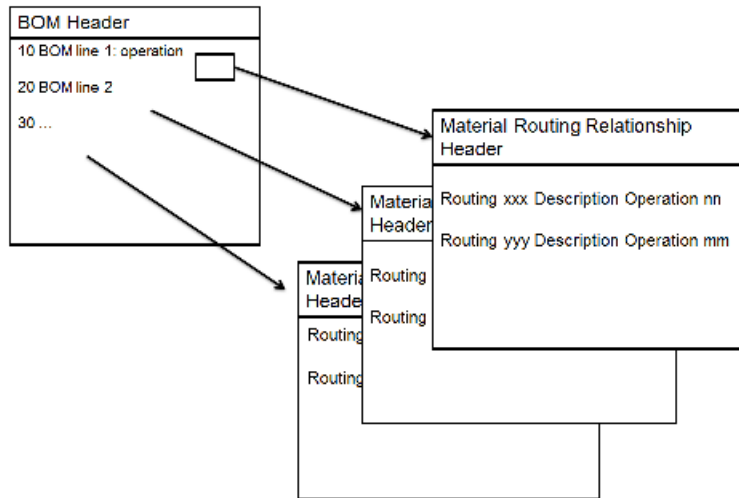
BOM Header

10 BOM line 1: operation

20 BOM line 2

30 ...

Material Routing Relationship Header

Routing xxx Description Operation nn

Routing yyy Description Operation mm

Materia Header

Routing

Routing

Materia Heade

Routing

Routing